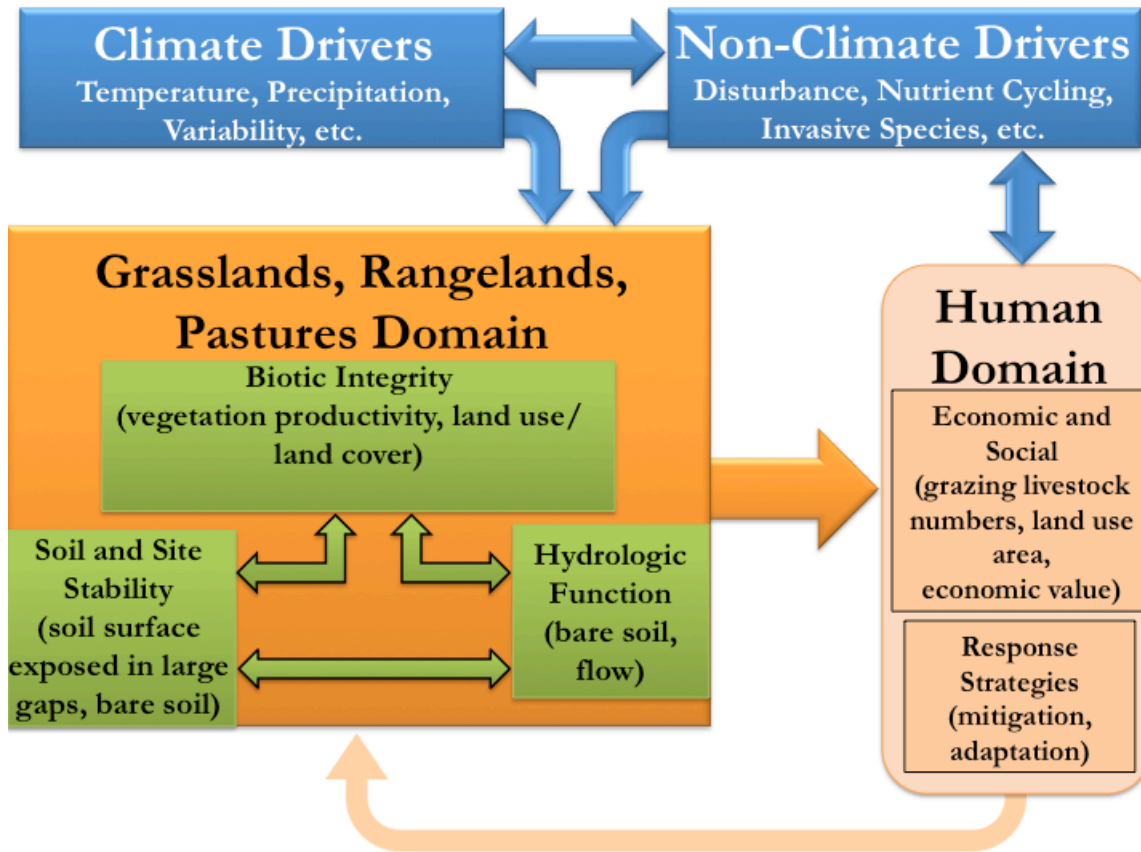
Climate Drivers
Temperature, Precipitation, Variability, etc.

Non-Climate Drivers
Disturbance, Nutrient Cycling, Invasive Species, etc.

Grasslands, Rangelands, Pastures Domain

Biotic Integrity
(vegetation productivity, land use/ land cover)

Soil and Site Stability
(soil surface exposed in large gaps, bare soil)

Hydrologic Function
(bare soil, flow)

Human Domain

Economic and Social
(grazing livestock numbers, land use area, economic value)

Response Strategies
(mitigation, adaptation)